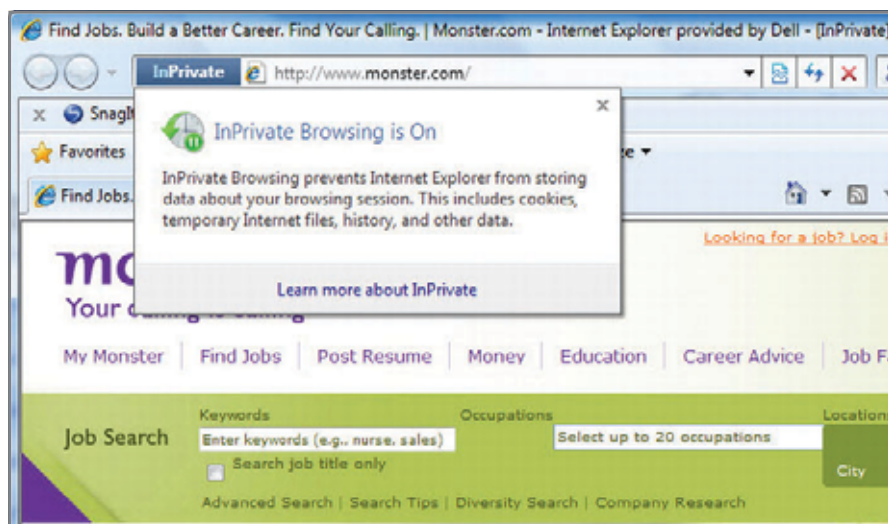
Find Jobs. Build a Better Career. Find Your Calling. | Monster.com - Internet Explorer provided by Dell - [InPrivate]

InPrivate http://www.monster.com/

x Snagl

Favorites

Find Jobs.

InPrivate Browsing is On

InPrivate Browsing prevents Internet Explorer from storing data about your browsing session. This includes cookies, temporary Internet files, history, and other data.

Learn more about InPrivate

Looking for a job? Log i

mo

Your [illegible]

My Monster | Find Jobs | Post Resume | Money | Education | Career Advice | Job F

Job Search

Keywords

Enter keywords (e.g.. nurse. sales)

Search job title only

Occupations

Select up to 20 occupations

Location

City

Advanced Search | Search Tips | Diversity Search | Company Research